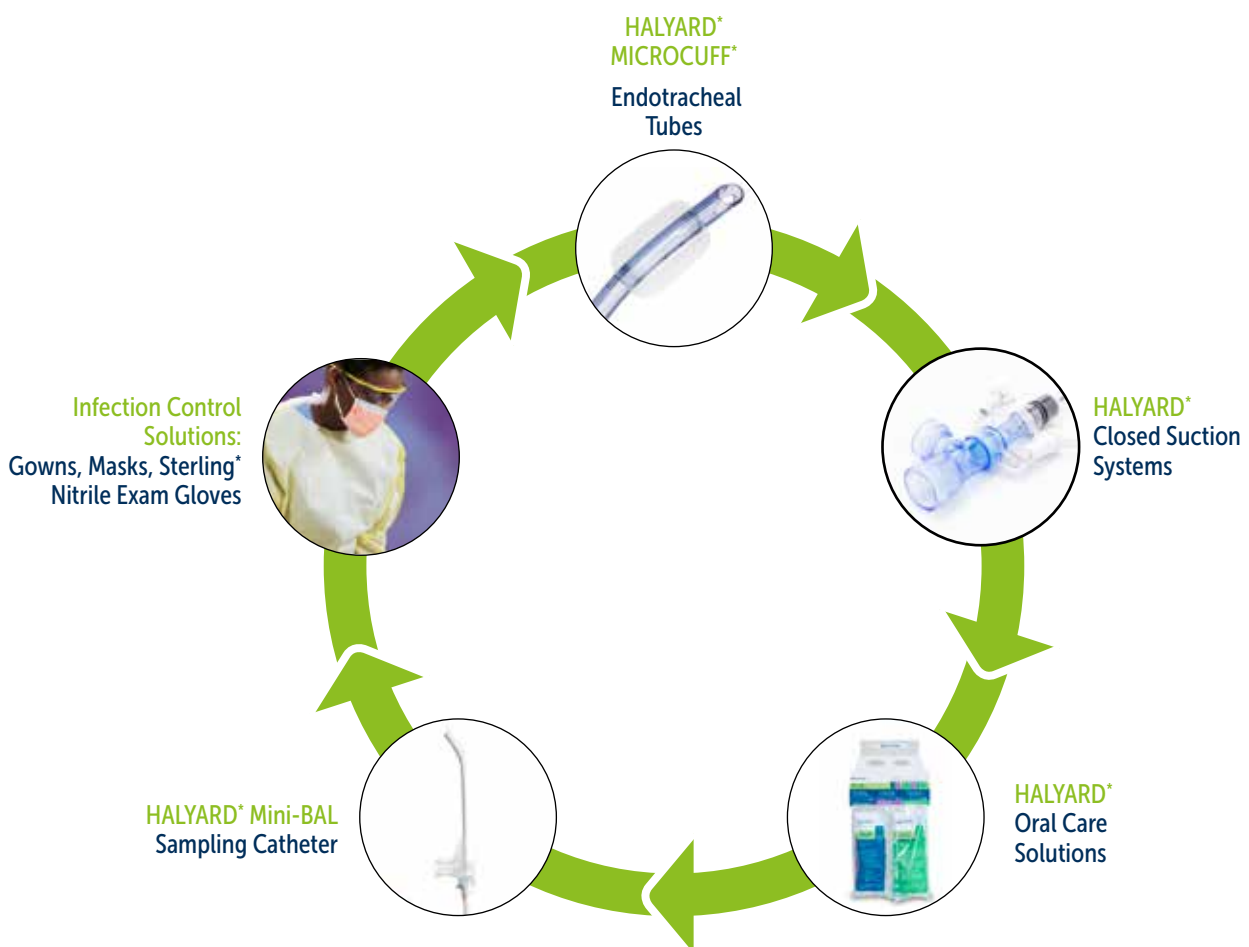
HALYARD* MICROCUFF*
Endotracheal Tubes

HALYARD* Closed Suction Systems

HALYARD* Oral Care Solutions

HALYARD* Mini-BAL Sampling Catheter

Infection Control Solutions: Gowns, Masks, Sterling* Nitrile Exam Gloves